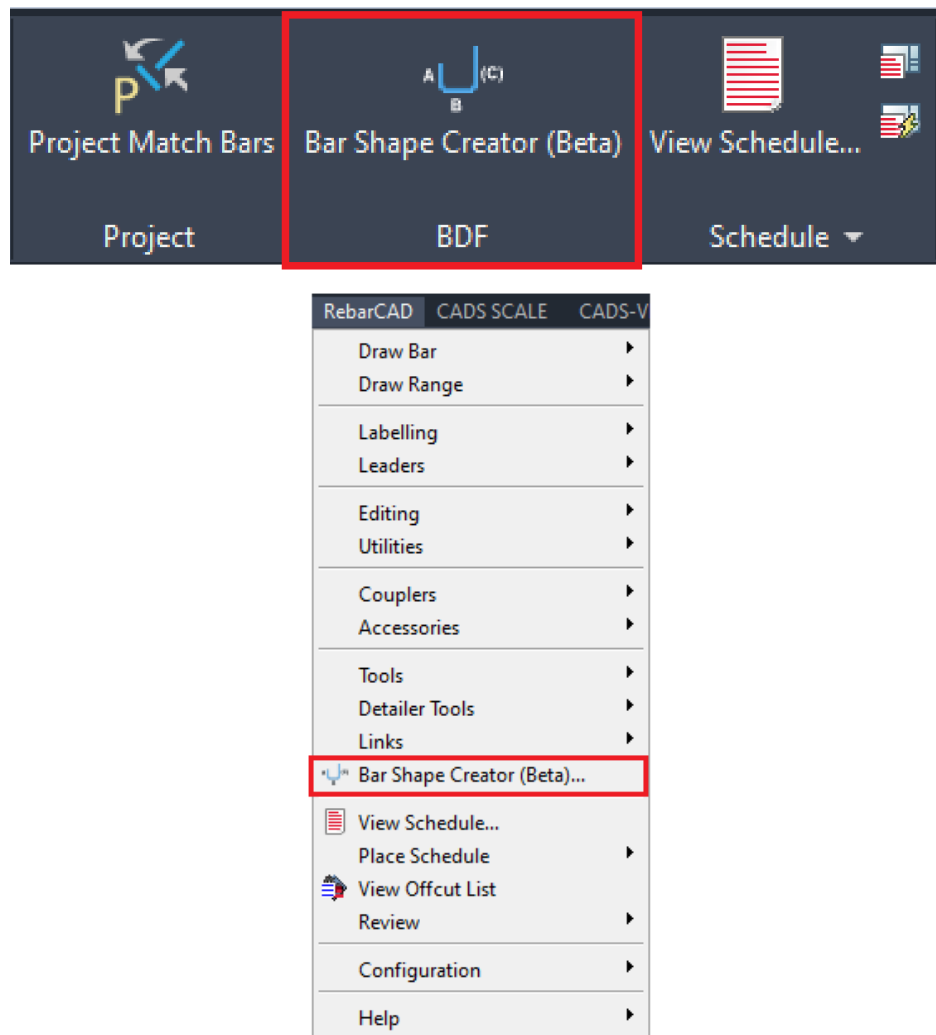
P

Project Match Bars

Project

A (C)
B

Bar Shape Creator (Beta)

BDF

View Schedule...

Schedule

RebarCAD CADS SCALE CADS-V

Draw Bar
Draw Range

Labelling
Leaders

Editing
Utilities

Couplers
Accessories

Tools
Detailer Tools
Links
Bar Shape Creator (Beta)...

View Schedule...
Place Schedule
View Offcut List
Review

Configuration

Help